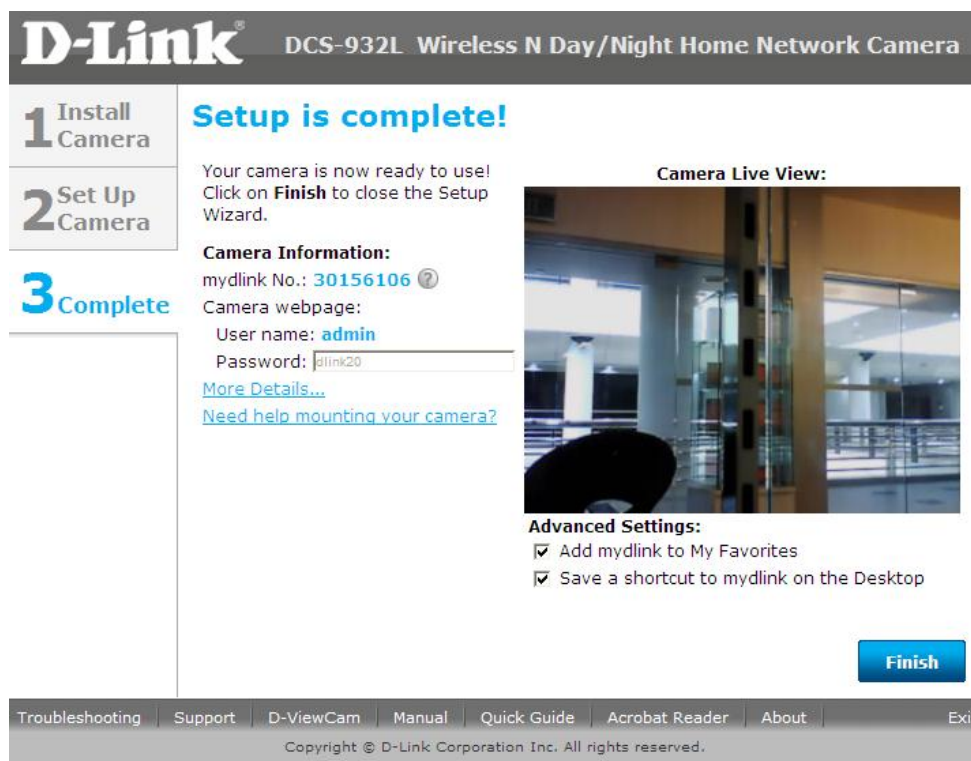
D-Link® DCS-932L Wireless N Day/Night Home Network Camera

1 Install Camera

2 Set Up Camera

3 Complete

Setup is complete!

Your camera is now ready to use! Click on **Finish** to close the Setup Wizard.

**Camera Information:**
mydlink No.: 30156106
Camera webpage:
User name: admin
Password: dlink20
More Details...
Need help mounting your camera?

Camera Live View:

Advanced Settings:
☑ Add mydlink to My Favorites
☑ Save a shortcut to mydlink on the Desktop

Finish

Troubleshooting | Support | D-ViewCam | Manual | Quick Guide | Acrobat Reader | About | Exi

Copyright © D-Link Corporation Inc. All rights reserved.